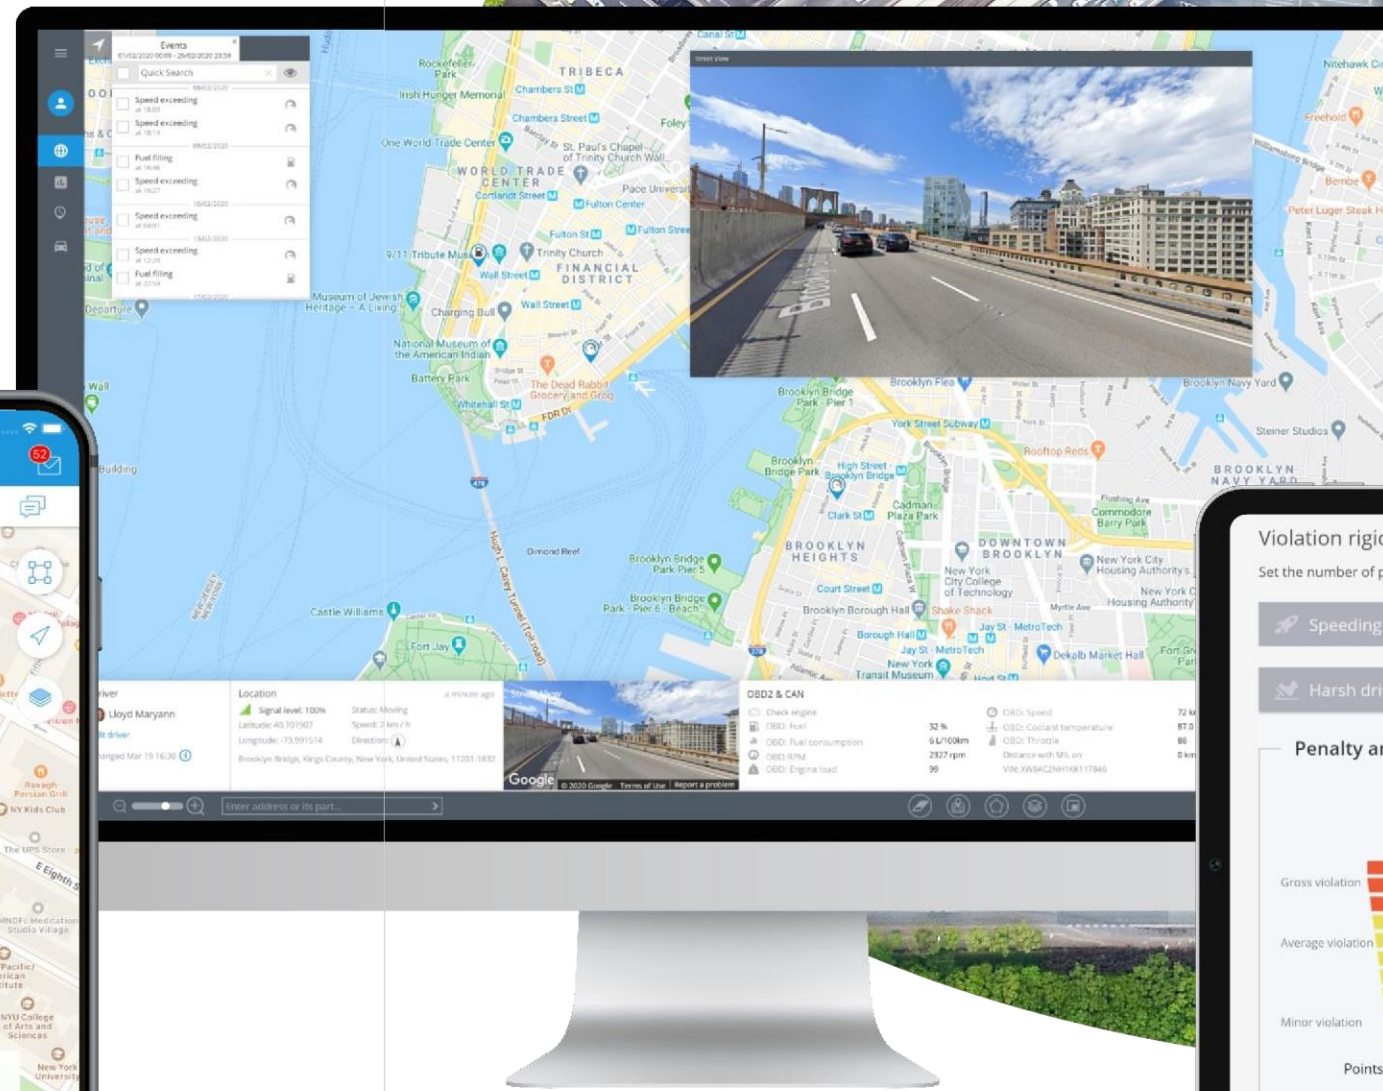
Events
Quick Search
Speeding exceeding
Speeding exceeding
Fuel filling
Speeding exceeding
Speeding exceeding
Speeding exceeding
Fuel filling

TRIBECA
Rockefeller Park
Irish Hunger Memorial
Chambers St
Chambers Street
One World Trade Center
St. Paul's Chapel of Trinity Church Wall
WORLD TRADE CENTER
Cortlandt Street
Pace University
Fulton Center
Fulton St
Fulton Street
Trinity Church
9/11 Tribute Museum
Wall Street
FINANCIAL DISTRICT
Museum of Jewish Heritage - A Living
Charging Bull
Wall Street
National Museum of the American Indian
Battery Park
The Dead Rabbit Grocery and Grog
Whitehall St
FDR Dr
Departure
Building
Castle Williams
Fort Jay
Diamond Reef
Hugh L. Carey Tunnel (Toll road)
Canal St
Foley
Street View
Brooklyn Flea
Brooklyn Bridge Park - Pier 1
York Street Subway
Brooklyn Bridge Park
High Street - Brooklyn Bridge
Cadman Plaza Park
Clark St
BROOKLYN HEIGHTS
Brooklyn Bridge Park Pier 5
Brooklyn Bridge Park - Pier 6 - Beach
Court Street
Brooklyn Borough Hall
Shake Shack
Borough Hall
Jay St - MetroTech
DOWNTOWN BROOKLYN
New York City College of Technology
New York City Housing Authority
Rooftop Reds
Commodore Barry Park
Brooklyn Navy Yard
Steiner Studios
BROOKLYN NAVY YARD
Nitehawk Cinema
Freehold
Bembe
Peter Luger Steak House
Williamsburg Bridge
Dekalb Market Hall
New York Transit Museum
Myrtle Ave
Flushing Ave

Driver
Lloyd Maryann
Location
a minute ago
Signal level: 100%
Latitude: 40.701907
Longitude: -73.991514
Status: Moving
Speed: 2 km / h
Direction:
Brooklyn Bridge, Kings County, New York, United States, 11201-1832
Google
© 2020 Google Terms of Use Report a problem
OBD2 & CAN
Check engine
OBD: Fuel 32 %
OBD: Fuel consumption 6 L/100km
OBD: RPM 2327 rpm
OBD: Engine load 99
OBD: Speed 72 km
OBD: Coolant temperature 87.0
OBD: Throttle 86
Distance with MIL on 0 km
Enter address or its part...

52
Ravagh Persian Grill
NY Kids Club
The UPS Store
E Eighth St
NYU College of Arts and Sciences
New York University

Violation rigi
Set the number of p
Speeding
Harsh dri
Penalty ar
Gross violation
Average violation
Minor violation
Points